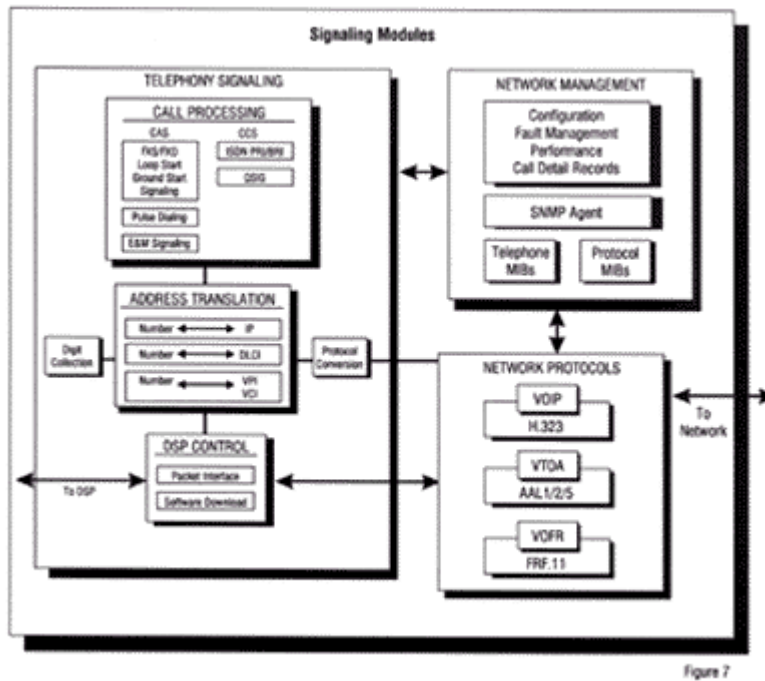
Signaling Modules

TELEPHONY SIGNALING

CALL PROCESSING

CAS

CCS

FXS/FXO Loop Start Ground Start Signaling

ISDN PRI/BRI

QSIG

Pulse Dialing

E&M Signaling

ADDRESS TRANSLATION

Number IP

Number DLCI

Number VPI VCI

Digit Collection

Protocol Conversion

DSP CONTROL

Packet Interface

Software Download

To DSP

NETWORK MANAGEMENT

Configuration
Fault Management
Performance
Call Detail Records

SNMP Agent

Telephone MIBs

Protocol MIBs

NETWORK PROTOCOLS

VOIP

H.323

VTOA

AAL1/2/5

VOFR

FRF.11

To Network

Figure 7